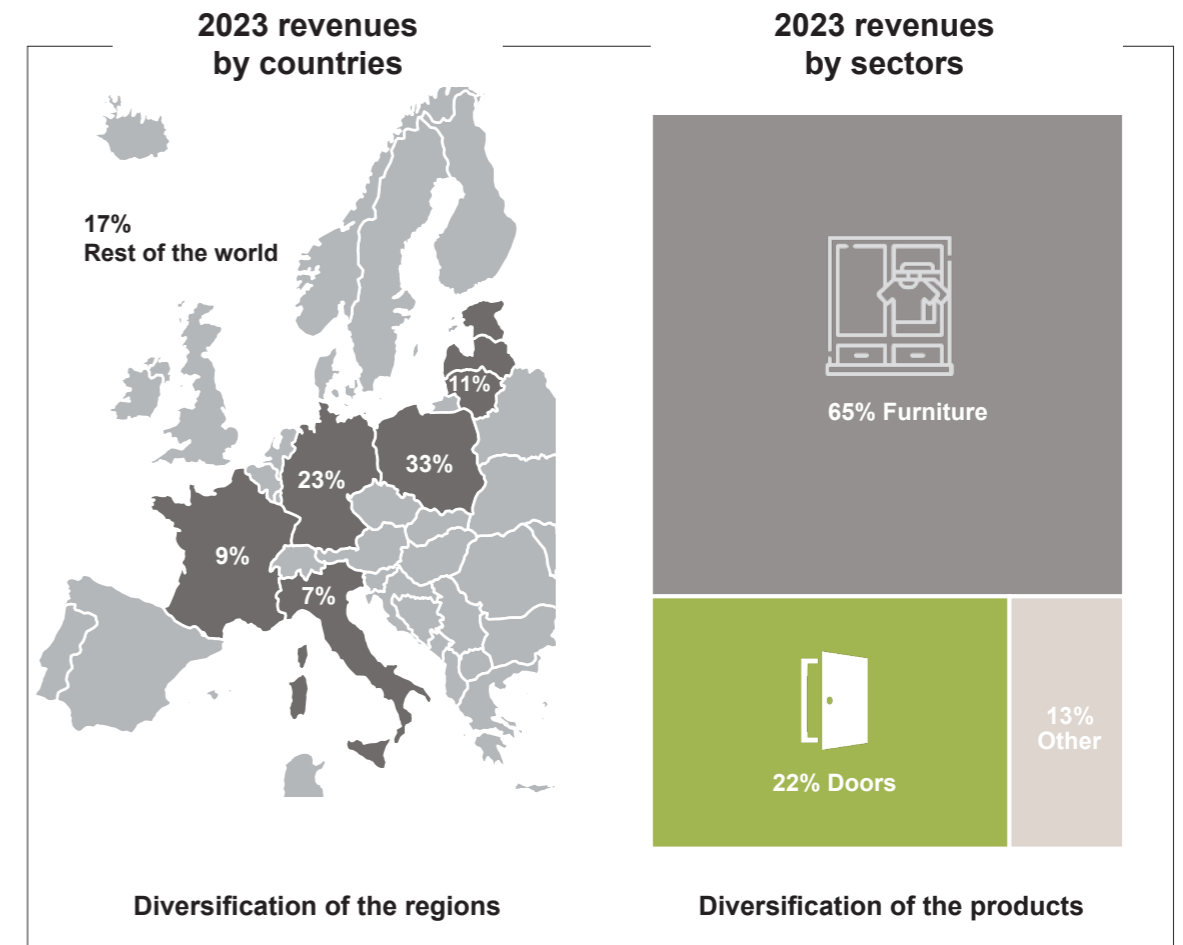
2023 revenues by countries

17%
Rest of the world

11%

23%

33%

9%

7%

Diversification of the regions

2023 revenues by sectors

65% Furniture

22% Doors

13% Other

Diversification of the products